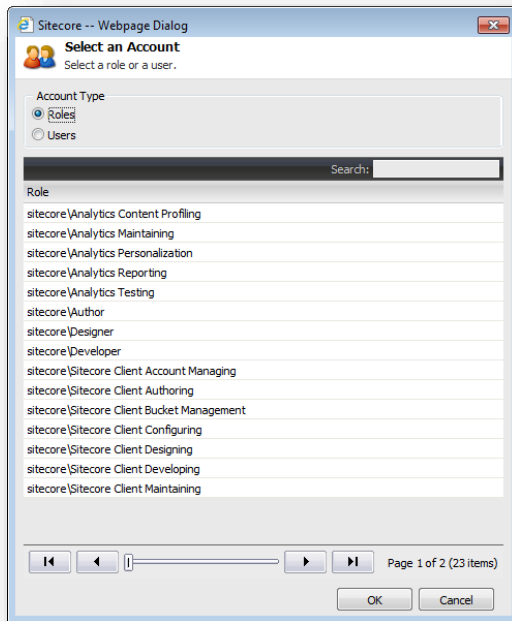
Sitecore -- Webpage Dialog

Select an Account
Select a role or a user.

Account Type
Roles
Users

Search:

| Role |
|---|
| sitecore\Analytics Content Profiling |
| sitecore\Analytics Maintaining |
| sitecore\Analytics Personalization |
| sitecore\Analytics Reporting |
| sitecore\Analytics Testing |
| sitecore\Author |
| sitecore\Designer |
| sitecore\Developer |
| sitecore\Sitecore Client Account Managing |
| sitecore\Sitecore Client Authoring |
| sitecore\Sitecore Client Bucket Management |
| sitecore\Sitecore Client Configuring |
| sitecore\Sitecore Client Designing |
| sitecore\Sitecore Client Developing |
| sitecore\Sitecore Client Maintaining |

Page 1 of 2 (23 items)

OK
Cancel